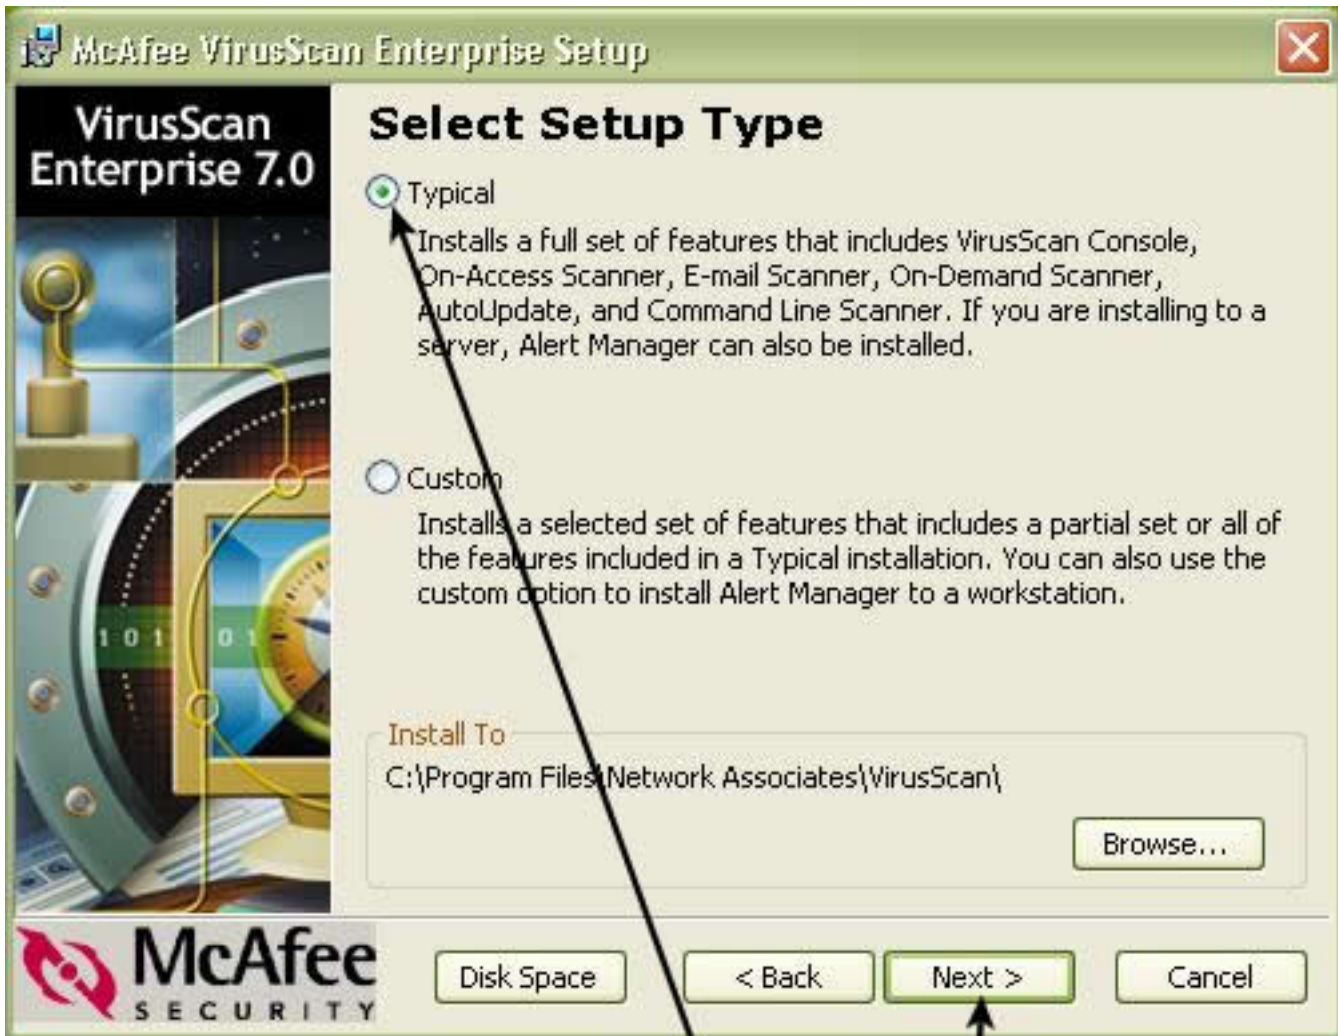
McAfee VirusScan Enterprise Setup

VirusScan Enterprise 7.0

Select Setup Type

Typical

Installs a full set of features that includes VirusScan Console, On-Access Scanner, E-mail Scanner, On-Demand Scanner, AutoUpdate, and Command Line Scanner. If you are installing to a server, Alert Manager can also be installed.

Custom

Installs a selected set of features that includes a partial set or all of the features included in a Typical installation. You can also use the custom option to install Alert Manager to a workstation.

1 0 1 0 1

Install To

C:\Program Files\Network Associates\VirusScan\

Browse...

McAfee SECURITY

Disk Space

< Back

Next >

Cancel